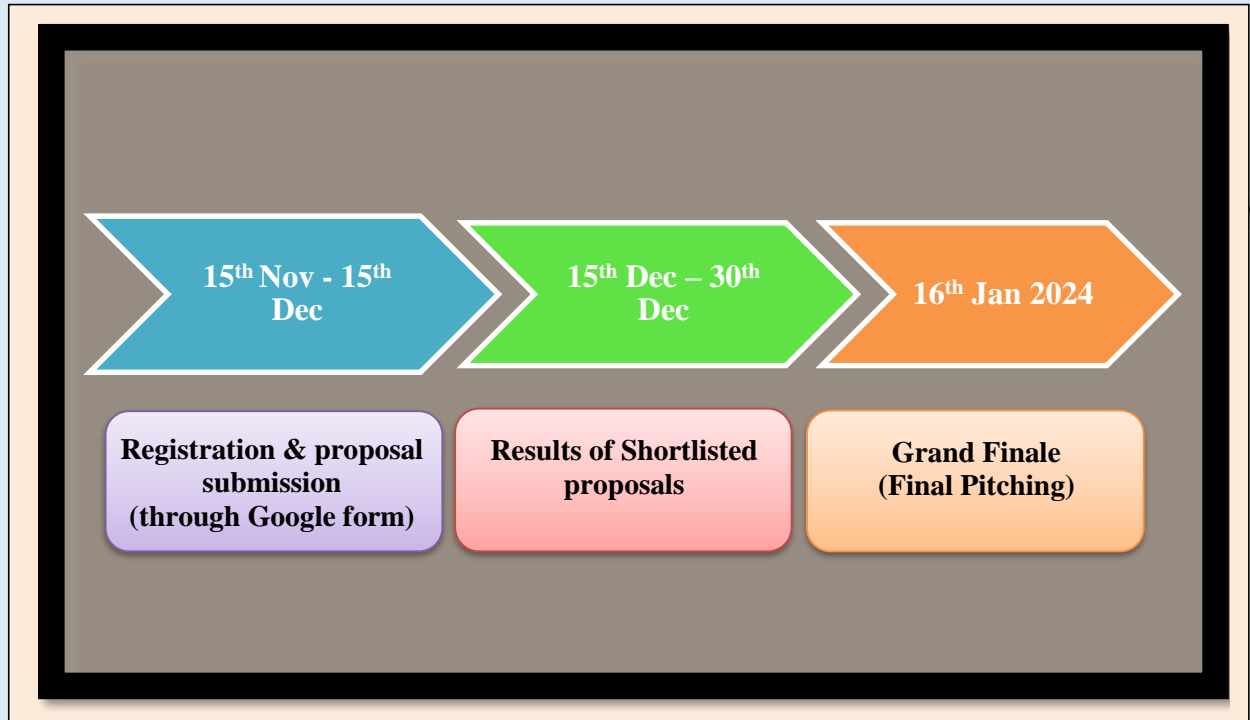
15$^{th}$ Nov - 15$^{th}$ Dec

15$^{th}$ Dec – 30$^{th}$ Dec

16$^{th}$ Jan 2024

Registration & proposal submission (through Google form)

Results of Shortlisted proposals

Grand Finale (Final Pitching)